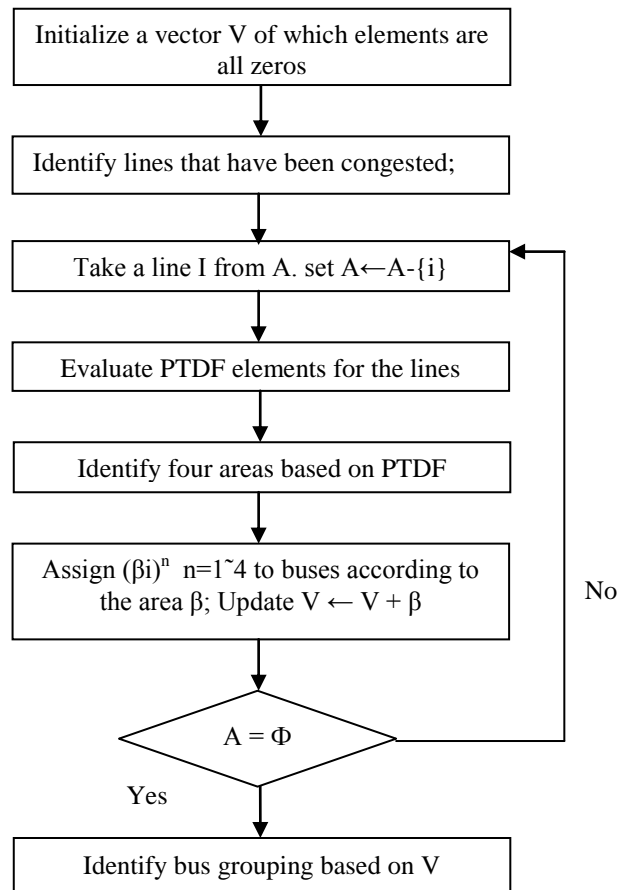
Initialize a vector V of which elements are all zeros

Identify lines that have been congested;

Take a line I from A. set A←A-{i}

Evaluate PTDF elements for the lines

Identify four areas based on PTDF

Assign $(\beta i)^n$ n=1˜4 to buses according to the area β; Update V ← V + β

No

A = Φ

Yes

Identify bus grouping based on V